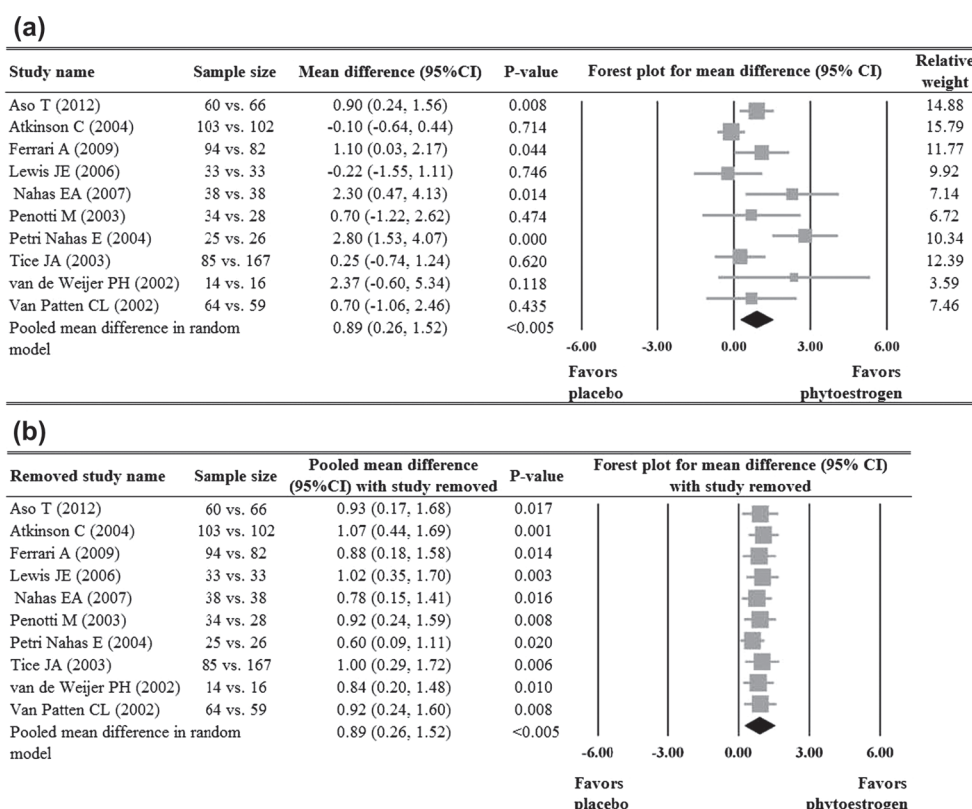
(a)

| Study name | Sample size | Mean difference (95%CI) | P-value | Forest plot for mean difference (95% CI) | Relative weight |
|---|---|---|---|---|---|
| Aso T (2012) | 60 vs. 66 | 0.90 (0.24, 1.56) | 0.008 | | 14.88 |
| Atkinson C (2004) | 103 vs. 102 | -0.10 (-0.64, 0.44) | 0.714 | | 15.79 |
| Ferrari A (2009) | 94 vs. 82 | 1.10 (0.03, 2.17) | 0.044 | | 11.77 |
| Lewis JE (2006) | 33 vs. 33 | -0.22 (-1.55, 1.11) | 0.746 | | 9.92 |
| Nahas EA (2007) | 38 vs. 38 | 2.30 (0.47, 4.13) | 0.014 | | 7.14 |
| Penotti M (2003) | 34 vs. 28 | 0.70 (-1.22, 2.62) | 0.474 | | 6.72 |
| Petri Nahas E (2004) | 25 vs. 26 | 2.80 (1.53, 4.07) | 0.000 | | 10.34 |
| Tice JA (2003) | 85 vs. 167 | 0.25 (-0.74, 1.24) | 0.620 | | 12.39 |
| van de Weijer PH (2002) | 14 vs. 16 | 2.37 (-0.60, 5.34) | 0.118 | | 3.59 |
| Van Patten CL (2002) | 64 vs. 59 | 0.70 (-1.06, 2.46) | 0.435 | | 7.46 |
| Pooled mean difference in random model | | 0.89 (0.26, 1.52) | <0.005 | | |

-6.00 -3.00 0.00 3.00 6.00
Favors placebo
Favors phytoestrogen

(b)

| Removed study name | Sample size | Pooled mean difference (95%CI) with study removed | P-value | Forest plot for mean difference (95% CI) with study removed |
|---|---|---|---|---|
| Aso T (2012) | 60 vs. 66 | 0.93 (0.17, 1.68) | 0.017 | |
| Atkinson C (2004) | 103 vs. 102 | 1.07 (0.44, 1.69) | 0.001 | |
| Ferrari A (2009) | 94 vs. 82 | 0.88 (0.18, 1.58) | 0.014 | |
| Lewis JE (2006) | 33 vs. 33 | 1.02 (0.35, 1.70) | 0.003 | |
| Nahas EA (2007) | 38 vs. 38 | 0.78 (0.15, 1.41) | 0.016 | |
| Penotti M (2003) | 34 vs. 28 | 0.92 (0.24, 1.59) | 0.008 | |
| Petri Nahas E (2004) | 25 vs. 26 | 0.60 (0.09, 1.11) | 0.020 | |
| Tice JA (2003) | 85 vs. 167 | 1.00 (0.29, 1.72) | 0.006 | |
| van de Weijer PH (2002) | 14 vs. 16 | 0.84 (0.20, 1.48) | 0.010 | |
| Van Patten CL (2002) | 64 vs. 59 | 0.92 (0.24, 1.60) | 0.008 | |
| Pooled mean difference in random model | | 0.89 (0.26, 1.52) | <0.005 | |

-6.00 -3.00 0.00 3.00 6.00
Favors placebo
Favors phytoestrogen